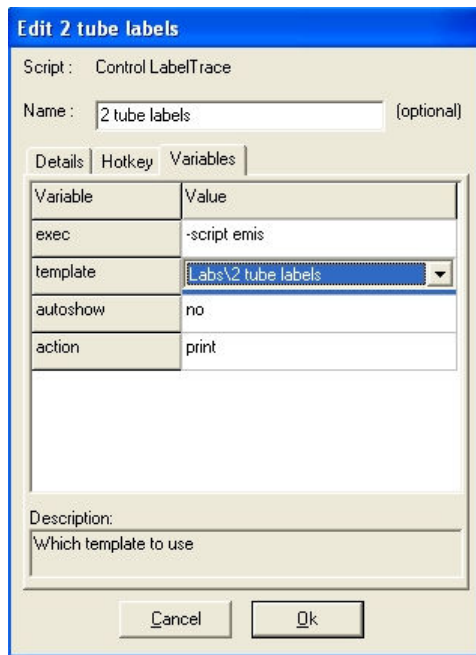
Edit 2 tube labels

Script : Control LabelTrace

Name : 2 tube labels (optional)

Details | Hotkey | Variables

| Variable | Value |
|---|---|
| exec | -script emis |
| template | Labs\2 tube labels |
| autoshow | no |
| action | print |

Description:
Which template to use

Cancel Ok